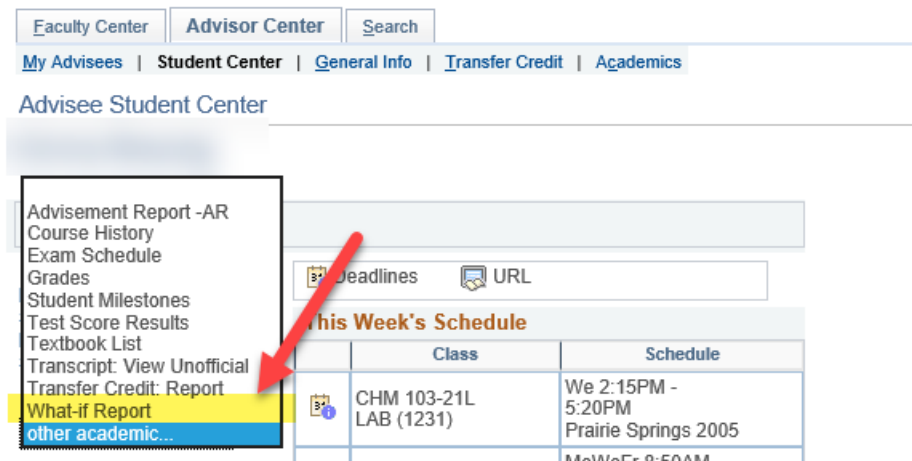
Faculty Center | Advisor Center | Search

My Advisees | Student Center | General Info | Transfer Credit | Academics

Advisee Student Center

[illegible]

Advisement Report -AR
Course History
Exam Schedule
Grades
Student Milestones
Test Score Results
Textbook List
Transcript: View Unofficial
Transfer Credit: Report
What-if Report
other academic...

Deadlines URL

This Week's Schedule

| Class | Schedule |
|---|---|
| CHM 103-21L LAB (1231) | We 2:15PM - 5:20PM Prairie Springs 2005 |
| | MoWeFr 8:50AM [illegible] |